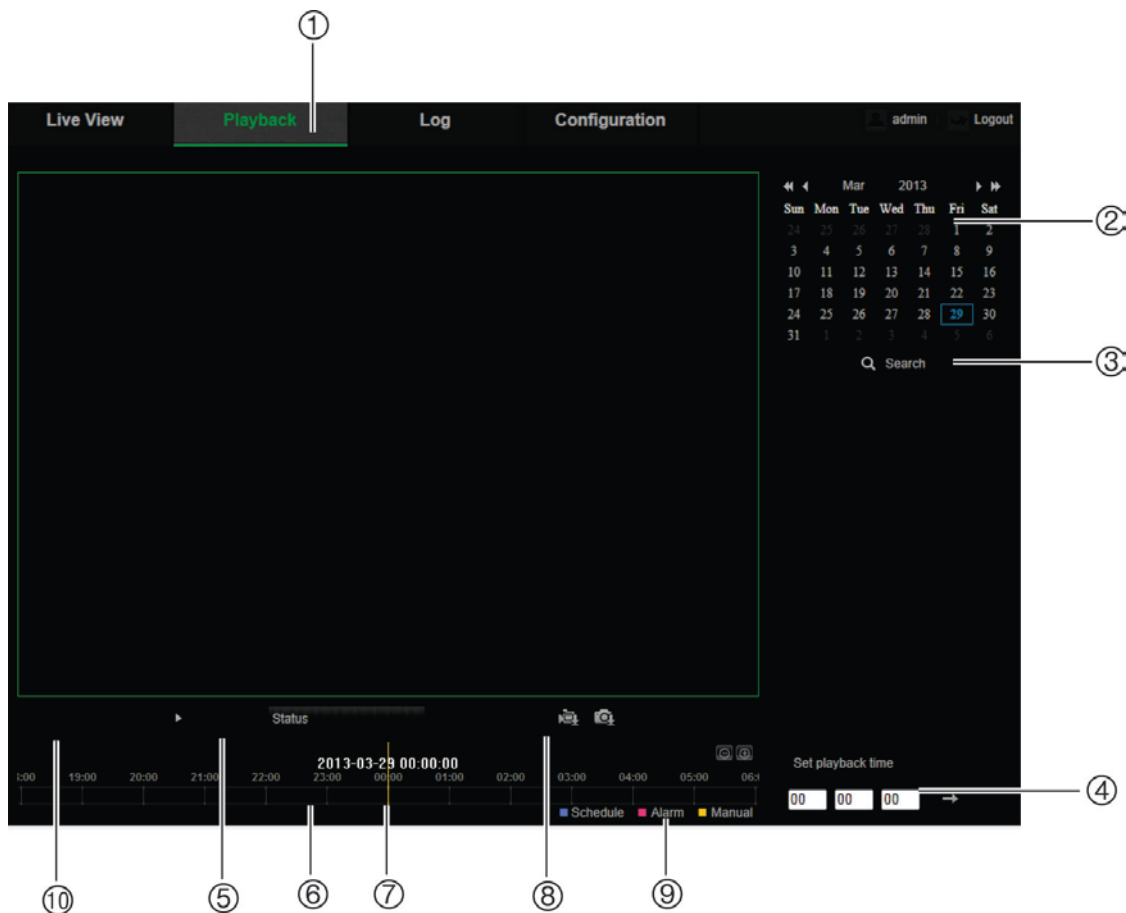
①

Live View Playback Log Configuration admin Logout

Mar 2013

| Sun | Mon | Tue | Wed | Thu | Fri | Sat |
|---|---|---|---|---|---|---|
| 24 | 25 | 26 | 27 | 28 | 1 | 2 |
| 3 | 4 | 5 | 6 | 7 | 8 | 9 |
| 10 | 11 | 12 | 13 | 14 | 15 | 16 |
| 17 | 18 | 19 | 20 | 21 | 22 | 23 |
| 24 | 25 | 26 | 27 | 28 | 29 | 30 |
| 31 | 1 | 2 | 3 | 4 | 5 | 6 |

②

Search ③

Status

2013-03-29 00:00:00

:00 19:00 20:00 21:00 22:00 23:00 00:00 01:00 02:00 03:00 04:00 05:00 06:

Schedule Alarm Manual

Set playback time

00 00 00

④

⑩ ⑤ ⑥ ⑦ ⑧ ⑨